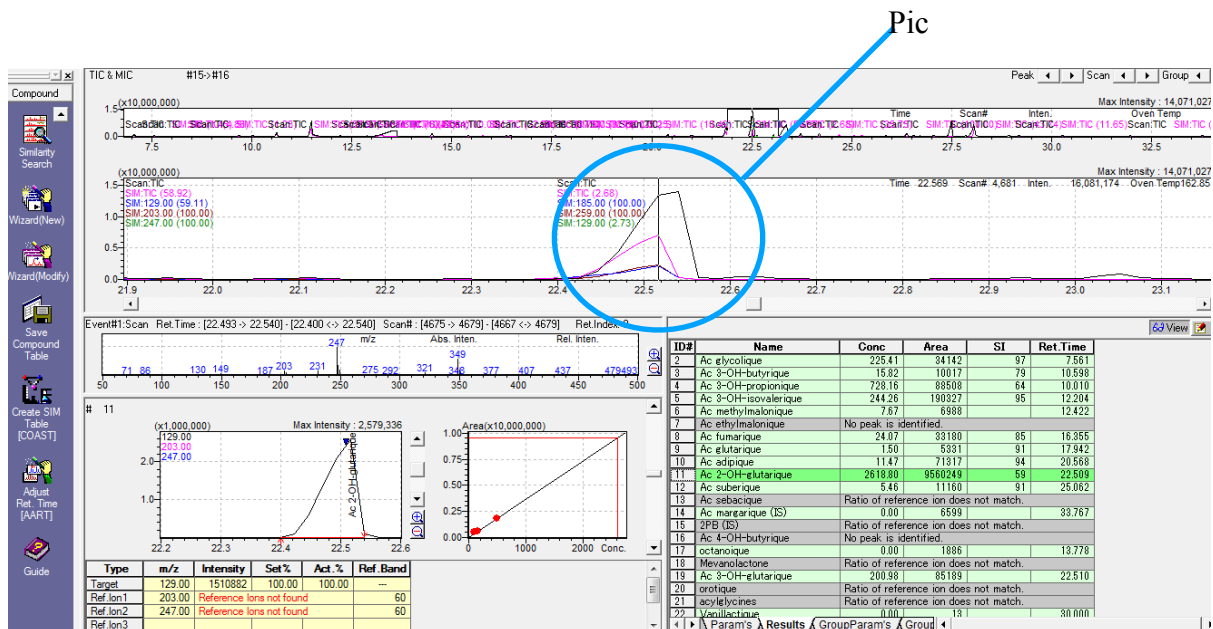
Pic

Compound

Similarity Search

Wizard(New)

Wizard(Modify)

Save Compound Table

Create SIM Table [COAST]

Adjust Ret. Time [AART]

Guide

TIC & MIC #15->#16

Peak Scan Group

(x10,000,000)
1.5
0.5
0.0

Max Intensity : 14,071,027

Time Scan# Inten. Oven Temp

7.5 10.0 12.5 15.0 17.5 20.0 22.5 25.0 27.5 30.0 32.5

(x10,000,000)
1.5 Scan:TIC
SIM:TIC (58.92)
SIM:129.00 (59.11)
SIM:203.00 (100.00)
SIM:247.00 (100.00)

Scan:TIC
SIM:TIC (2.68)
SIM:185.00 (100.00)
SIM:259.00 (100.00)
SIM:129.00 (2.73)

Max Intensity : 14,071,027
Time 22.569 Scan# 4,681 Inten. 16,081,174 Oven Temp162.85

1.0
0.5
0.0

21.9 22.0 22.1 22.2 22.3 22.4 22.5 22.6 22.7 22.8 22.9 23.0 23.1

Event#1:Scan Ret.Time : [22.493 -> 22.540] - [22.400 <-> 22.540] Scan# : [4675 -> 4679] - [4667 <-> 4679] Ret.Index : 0

m/z Abs. Inten. Rel. Inten.

247
349
71 86 130 149 187 203 231 275 292 321 348 377 407 437 479493
50 100 150 200 250 300 350 400 450 500

# 11

(x1,000,000)
129.00
203.00
247.00
2.0
1.0
Max Intensity : 2,579,336
Ac 2-OH-glutarique
22.2 22.3 22.4 22.5 22.6

Area(x10,000,000)
1.00
0.75
0.50
0.25
0.00
0 1000 2000 Conc.

| Type | m/z | Intensity | Set% | Act.% | Ref.Band |
|---|---|---|---|---|---|
| Target | 129.00 | 1510882 | 100.00 | 100.00 | --- |
| Ref.Ion1 | 203.00 | Reference Ions not found | | | 60 |
| Ref.Ion2 | 247.00 | Reference Ions not found | | | 60 |
| Ref.Ion3 | | | | | |

View

| ID# | Name | Conc | Area | SI | Ret.Time |
|---|---|---|---|---|---|
| 2 | Ac glycolique | 225.41 | 34142 | 97 | 7.561 |
| 3 | Ac 3-OH-butyrique | 15.82 | 10017 | 79 | 10.598 |
| 4 | Ac 3-OH-propionique | 728.16 | 88508 | 64 | 10.010 |
| 5 | Ac 3-OH-isovalerique | 244.26 | 190327 | 95 | 12.204 |
| 6 | Ac methylmalonique | 7.67 | 6988 | | 12.422 |
| 7 | Ac ethylmalonique | No peak is identified. | | | |
| 8 | Ac fumarique | 24.07 | 33180 | 85 | 16.355 |
| 9 | Ac glutarique | 1.50 | 5331 | 91 | 17.942 |
| 10 | Ac adipique | 11.47 | 71317 | 94 | 20.568 |
| 11 | Ac 2-OH-glutarique | 2618.80 | 9560249 | 59 | 22.509 |
| 12 | Ac suberique | 5.46 | 11160 | 91 | 25.062 |
| 13 | Ac sebacique | Ratio of reference ion does not match. | | | |
| 14 | Ac margarique (IS) | 0.00 | 6599 | | 33.767 |
| 15 | 2PB (IS) | Ratio of reference ion does not match. | | | |
| 16 | Ac 4-OH-butyrique | No peak is identified. | | | |
| 17 | octanoique | 0.00 | 1886 | | 13.778 |
| 18 | Mevanolactone | Ratio of reference ion does not match. | | | |
| 19 | Ac 3-OH-glutarique | 200.98 | 85189 | | 22.510 |
| 20 | orotique | Ratio of reference ion does not match. | | | |
| 21 | acylglycines | Ratio of reference ion does not match. | | | |
| 22 | Vanillactique | 0.00 | 13 | | 30.000 |

Param's Results GroupParam's Group